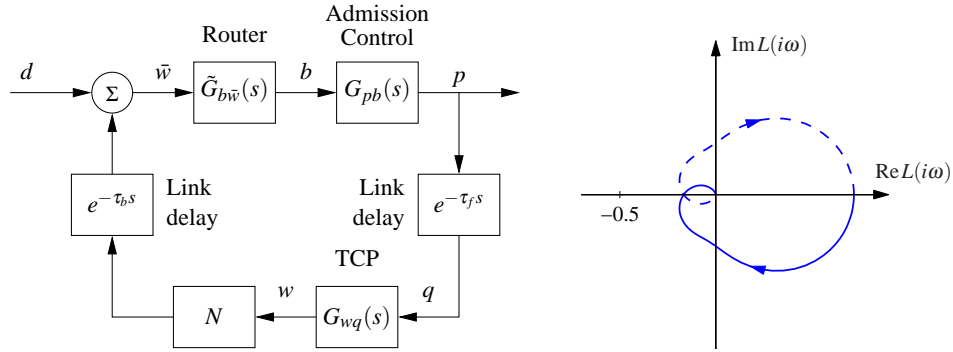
Router

Admission Control

$d$

$\Sigma$

$\bar{w}$

$\tilde{G}_{b\bar{w}}(s)$

$b$

$G_{pb}(s)$

$p$

$e^{-\tau_b s}$

Link delay

Link delay

$e^{-\tau_f s}$

TCP

$N$

$w$

$G_{wq}(s)$

$q$

$\mathrm{Im}\,L(i\omega)$

$\mathrm{Re}\,L(i\omega)$

$-0.5$